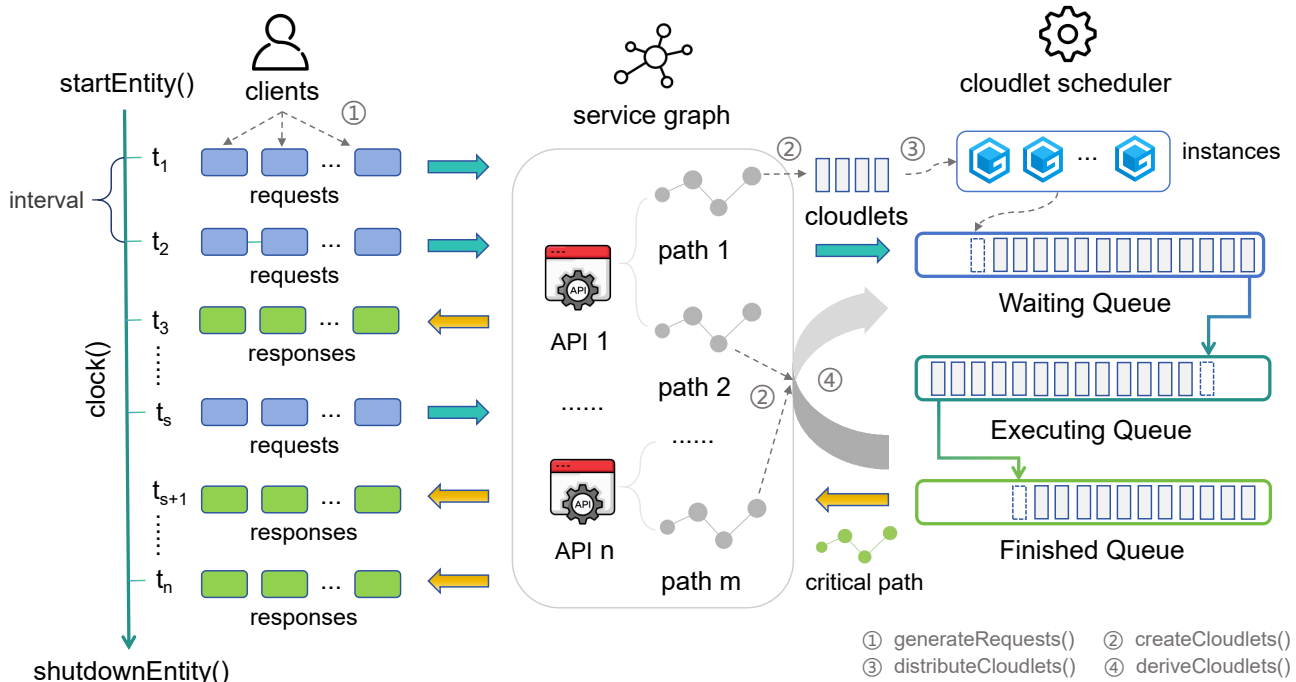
startEntity()

clients

①

interval

$t_1$

requests

$t_2$

requests

$t_3$

responses

clock()

$t_s$

requests

$t_{s+1}$

responses

$t_n$

responses

shutdownEntity()

service graph

API

API 1

......

API

API n

path 1

path 2

......

path m

②

②

cloudlets

③

④

critical path

cloudlet scheduler

...

instances

Waiting Queue

Executing Queue

Finished Queue

① generateRequests() ② createCloudlets()
③ distributeCloudlets() ④ deriveCloudlets()